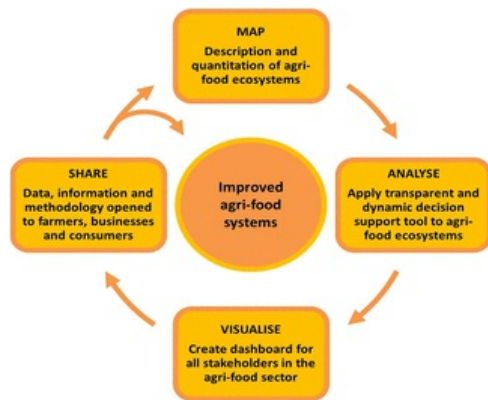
MAP
Description and quantitation of agri-food ecosystems

ANALYSE
Apply transparent and dynamic decision support tool to agri-food ecosystems

VISUALISE
Create dashboard for all stakeholders in the agri-food sector

SHARE
Data, information and methodology opened to farmers, businesses and consumers

Improved agri-food systems